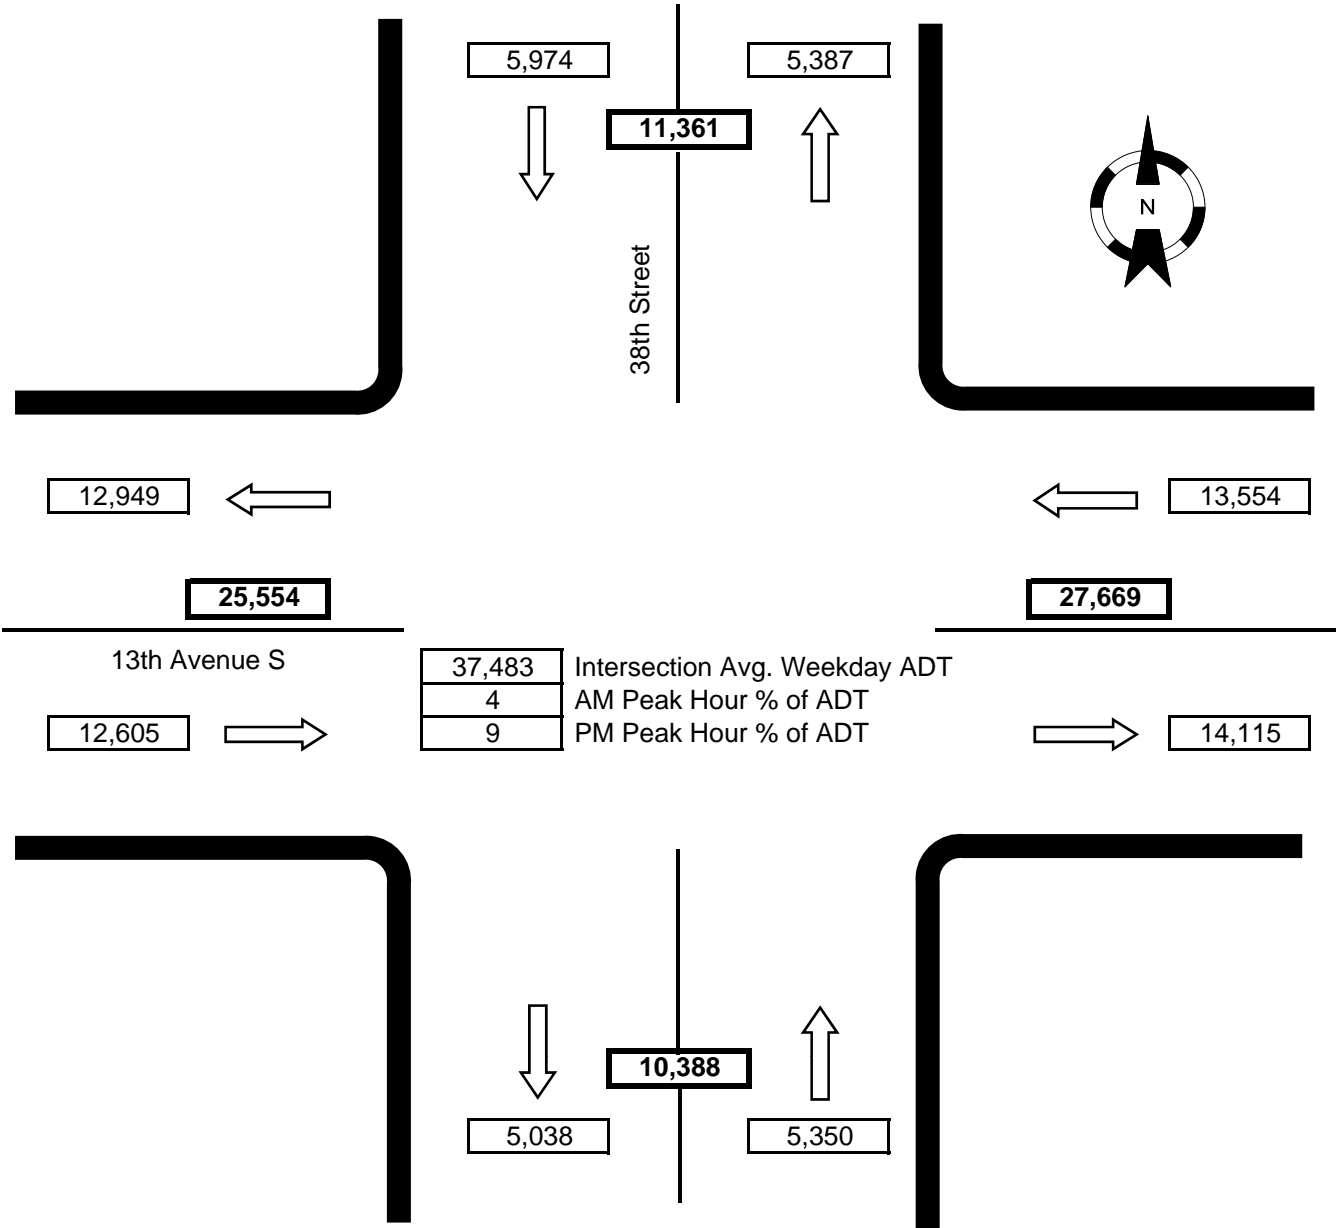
5,974

5,387

11,361

N

38th Street

12,949

13,554

25,554

27,669

13th Avenue S

| 37,483 | Intersection Avg. Weekday ADT |
|---|---|
| 4 | AM Peak Hour % of ADT |
| 9 | PM Peak Hour % of ADT |

12,605

14,115

10,388

5,038

5,350